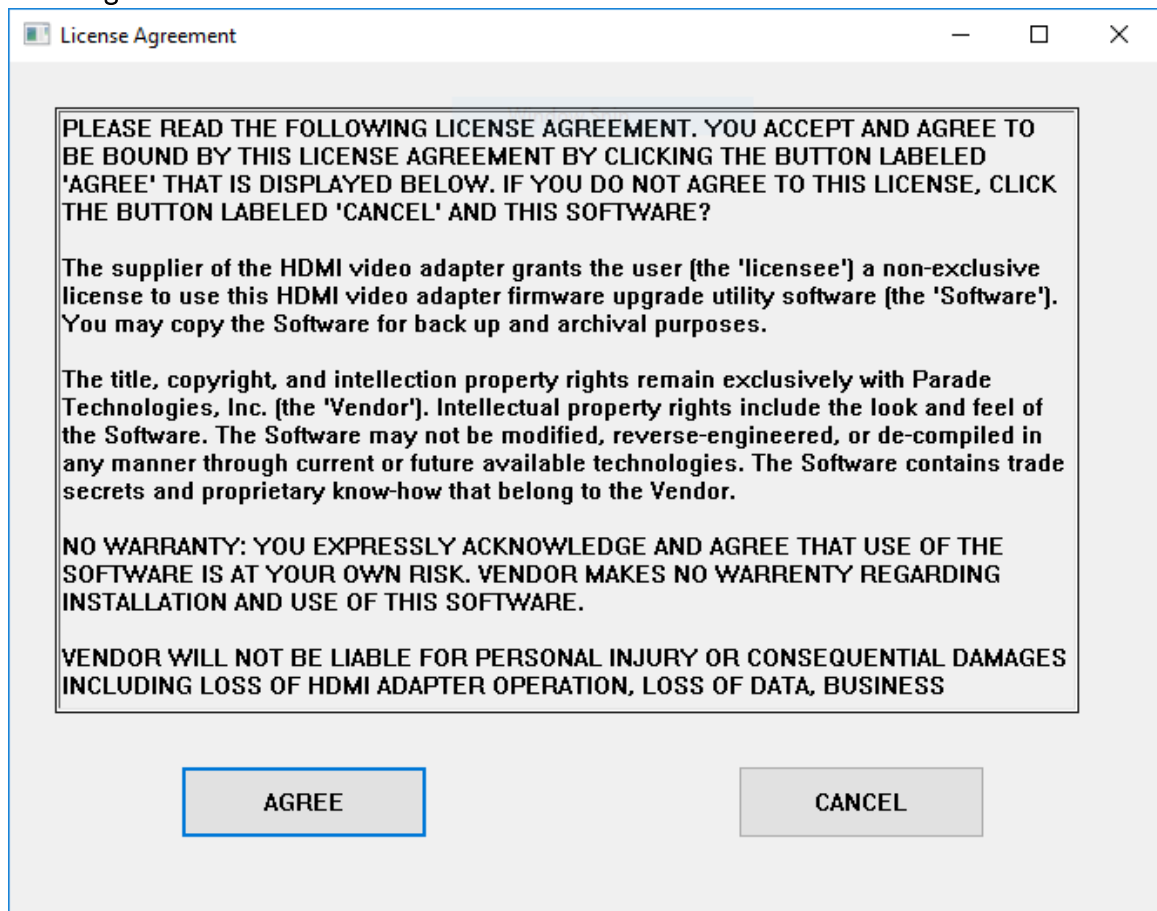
License Agreement

PLEASE READ THE FOLLOWING LICENSE AGREEMENT. YOU ACCEPT AND AGREE TO BE BOUND BY THIS LICENSE AGREEMENT BY CLICKING THE BUTTON LABELED 'AGREE' THAT IS DISPLAYED BELOW. IF YOU DO NOT AGREE TO THIS LICENSE, CLICK THE BUTTON LABELED 'CANCEL' AND THIS SOFTWARE?

The supplier of the HDMI video adapter grants the user (the 'licensee') a non-exclusive license to use this HDMI video adapter firmware upgrade utility software (the 'Software'). You may copy the Software for back up and archival purposes.

The title, copyright, and intellection property rights remain exclusively with Parade Technologies, Inc. (the 'Vendor'). Intellectual property rights include the look and feel of the Software. The Software may not be modified, reverse-engineered, or de-compiled in any manner through current or future available technologies. The Software contains trade secrets and proprietary know-how that belong to the Vendor.

NO WARRANTY: YOU EXPRESSLY ACKNOWLEDGE AND AGREE THAT USE OF THE SOFTWARE IS AT YOUR OWN RISK. VENDOR MAKES NO WARRENTY REGARDING INSTALLATION AND USE OF THIS SOFTWARE.

VENDOR WILL NOT BE LIABLE FOR PERSONAL INJURY OR CONSEQUENTIAL DAMAGES INCLUDING LOSS OF HDMI ADAPTER OPERATION, LOSS OF DATA, BUSINESS

AGREE

CANCEL